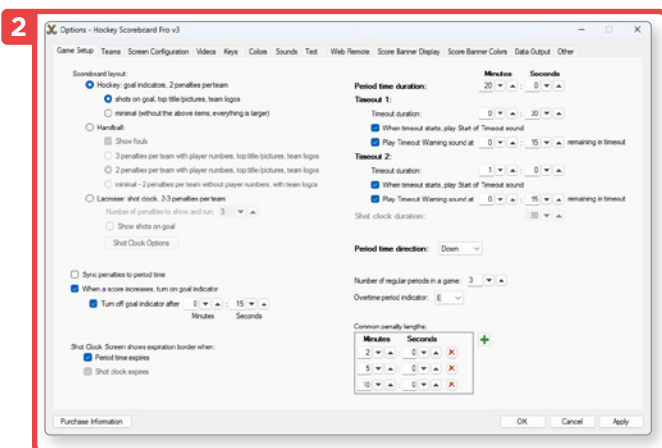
2

Options - Hockey Scoreboard Pro v3

Game Setup | Teams | Screen Configuration | Videos | Keys | Colors | Sounds | Text | Web Remote | Score Banner Display | Score Banner Colors | Data Output | Other

Scoreboard layout:

Hockey: goal indicators, 2 penalties per team

shots on goal, top title/pictures, team logos

minimal (without the above items, everything is larger)

Handball:

Show fouls

3 penalties per team with player numbers, top title/pictures, team logos

2 penalties per team with player numbers, top title/pictures, team logos

minimal - 2 penalties per team without player numbers, with team logos

Lacrosse: shot clock, 2-3 penalties per team

Number of penalties to show and run: 3

Show shots on goal

Shot Clock Options

Sync penalties to period time

When a score increases, turn on goal indicator

Turn off goal indicator after 0 : 15

Minutes Seconds

Shot Clock Screen shows expiration border when:

Period time expires

Shot clock expires

Minutes Seconds

Period time duration: 20 : 0

Timeout 1:

Timeout duration: 0 : 30

When timeout starts, play Start of Timeout sound

Play Timeout Warning sound at 0 : 15 remaining in timeout

Timeout 2:

Timeout duration: 1 : 0

When timeout starts, play Start of Timeout sound

Play Timeout Warning sound at 0 : 15 remaining in timeout

Shot clock duration: 80

Period time direction: Down

Number of regular periods in a game: 3

Overtime period indicator: E

Common penalty lengths:

| Minutes | Seconds |
|---|---|
| 2 | 0 |
| 5 | 0 |
| 10 | 0 |

Purchase Information

OK Cancel Apply